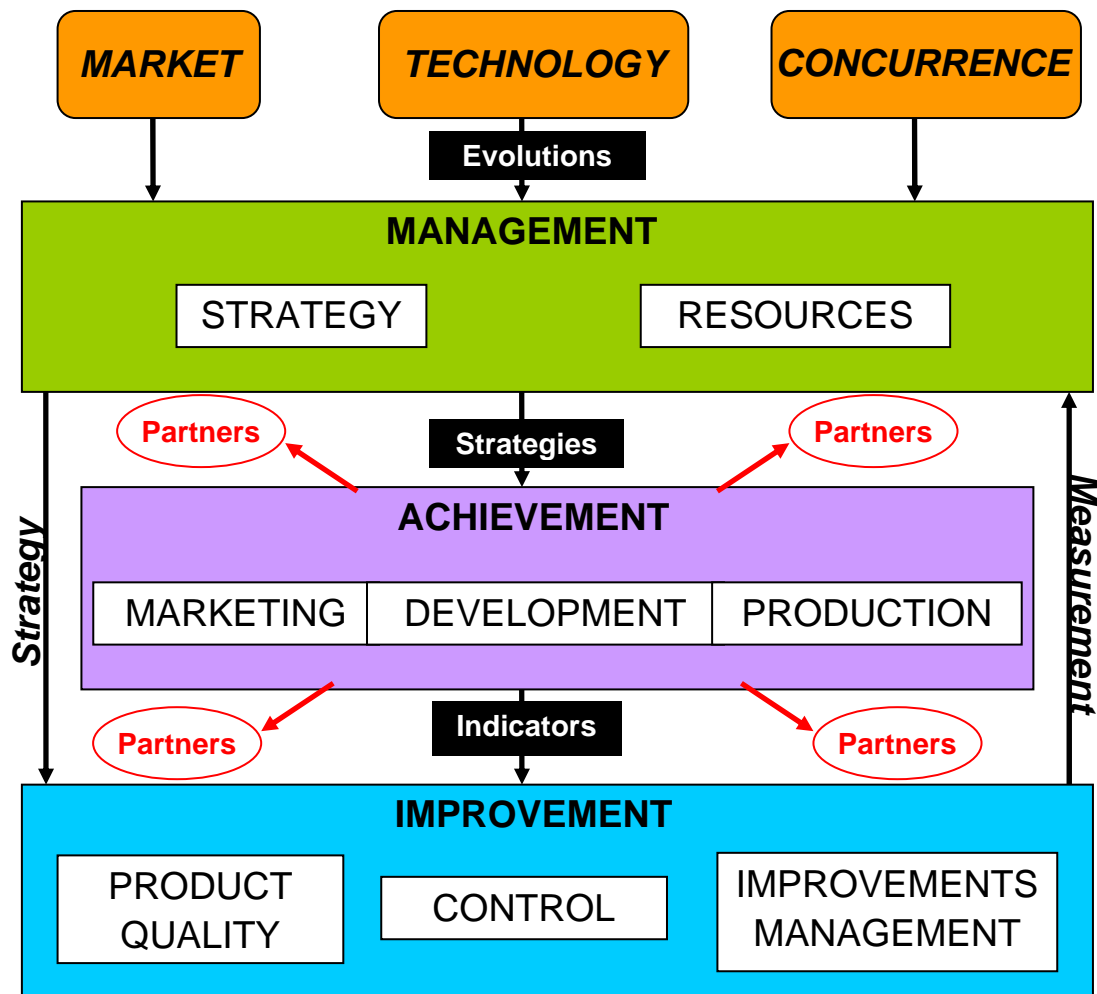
MARKET

TECHNOLOGY

CONCURRENCE

Evolutions

MANAGEMENT

STRATEGY

RESOURCES

Partners

Strategies

Partners

Strategy

ACHIEVEMENT

Measurement

MARKETING

DEVELOPMENT

PRODUCTION

Partners

Indicators

Partners

IMPROVEMENT

PRODUCT QUALITY

CONTROL

IMPROVEMENTS MANAGEMENT